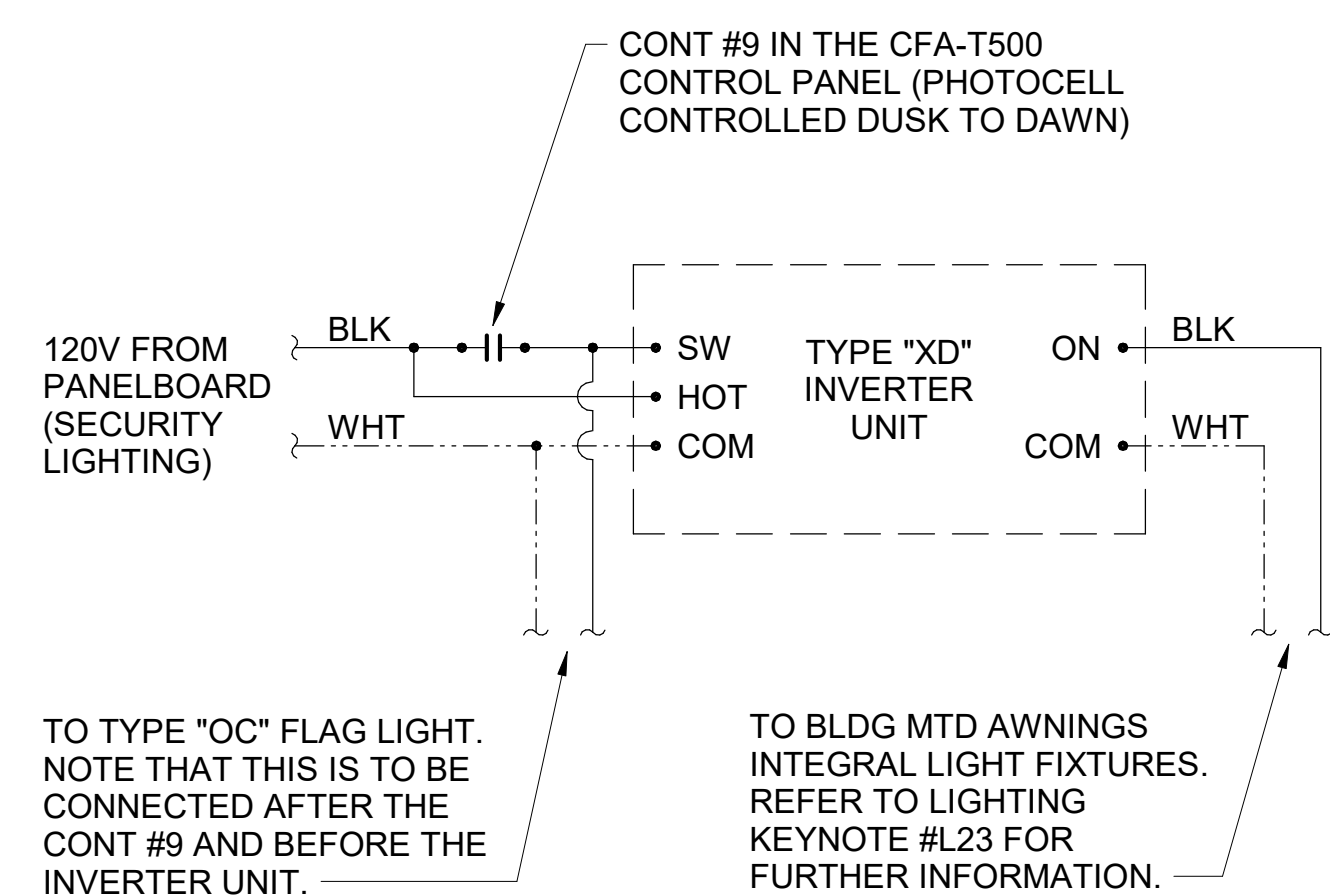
CONT #9 IN THE CFA-T500 CONTROL PANEL (PHOTOCELL CONTROLLED DUSK TO DAWN)

120V FROM PANELBOARD (SECURITY LIGHTING)

BLK

WHT

SW
HOT
COM

TYPE "XD" INVERTER UNIT

ON
COM

BLK

WHT

TO TYPE "OC" FLAG LIGHT. NOTE THAT THIS IS TO BE CONNECTED AFTER THE CONT #9 AND BEFORE THE INVERTER UNIT.

TO BLDG MTD AWNINGS INTEGRAL LIGHT FIXTURES. REFER TO LIGHTING KEYNOTE #L23 FOR FURTHER INFORMATION.